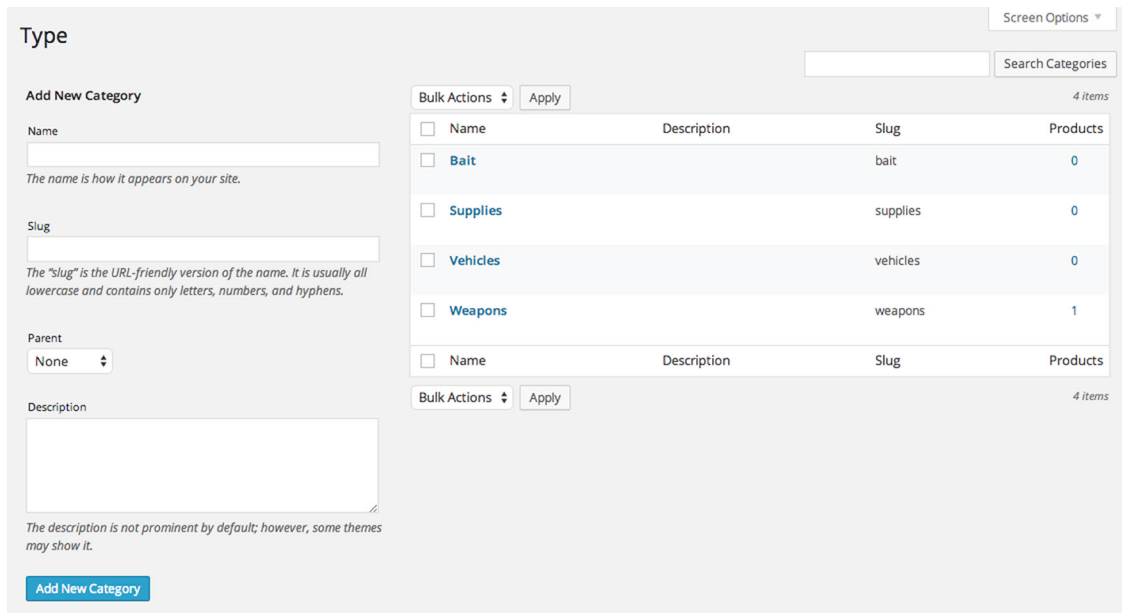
Screen Options ▼

Type

Search Categories

Add New Category

Name

The name is how it appears on your site.

Slug

The "slug" is the URL-friendly version of the name. It is usually all lowercase and contains only letters, numbers, and hyphens.

Parent

None

Description

The description is not prominent by default; however, some themes may show it.

Add New Category

Bulk Actions | Apply | 4 items

| Name | Description | Slug | Products |
|---|---|---|---|
| Bait | | bait | 0 |
| Supplies | | supplies | 0 |
| Vehicles | | vehicles | 0 |
| Weapons | | weapons | 1 |
| Name | Description | Slug | Products |

Bulk Actions | Apply | 4 items